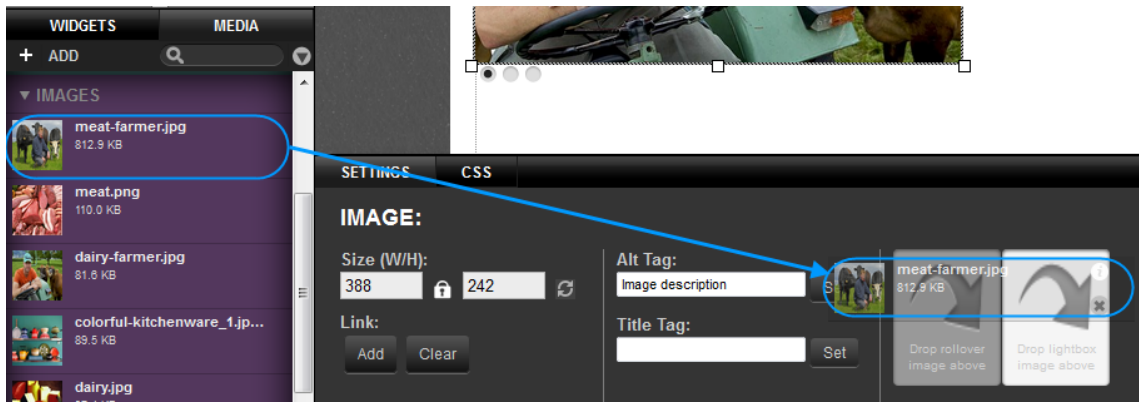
WIDGETS
MEDIA
+ ADD
▼ IMAGES
meat-farmer.jpg
812.9 KB
meat.png
110.0 KB
dairy-farmer.jpg
81.6 KB
colorful-kitchenware_1.jp...
89.5 KB
dairy.jpg
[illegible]

SETTINGS
CSS
IMAGE:
Size (W/H):
388
242
Link:
Add
Clear
Alt Tag:
Image description
S
Title Tag:
Set
meat-farmer.jpg
812.9 KB
Drop rollover image above
Drop lightbox image above